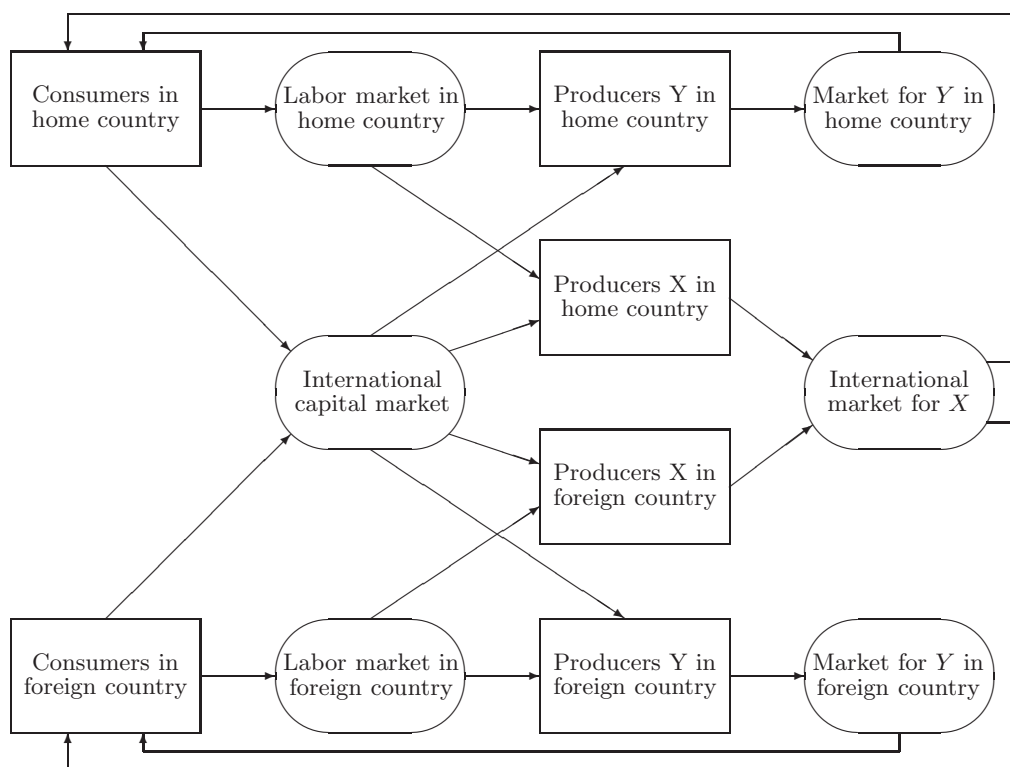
Consumers in home country

Labor market in home country

Producers Y in home country

Market for $Y$ in home country

Producers X in home country

International capital market

International market for $X$

Producers X in foreign country

Consumers in foreign country

Labor market in foreign country

Producers Y in foreign country

Market for $Y$ in foreign country